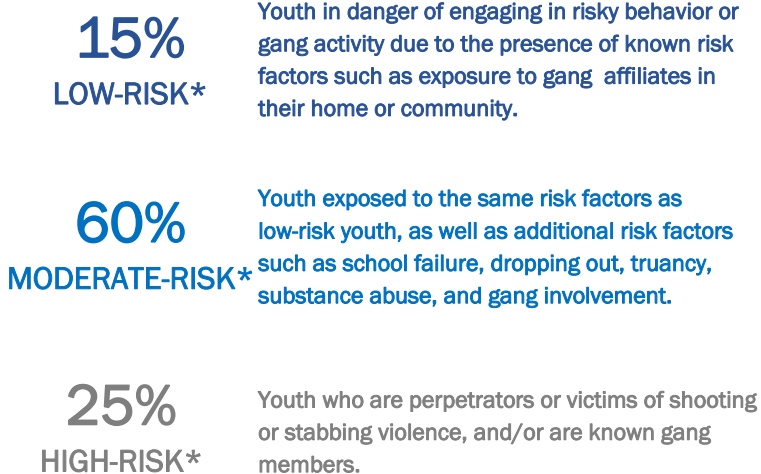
15%
LOW-RISK*

Youth in danger of engaging in risky behavior or gang activity due to the presence of known risk factors such as exposure to gang affiliates in their home or community.

60%
MODERATE-RISK*

Youth exposed to the same risk factors as low-risk youth, as well as additional risk factors such as school failure, dropping out, truancy, substance abuse, and gang involvement.

25%
HIGH-RISK*

Youth who are perpetrators or victims of shooting or stabbing violence, and/or are known gang members.